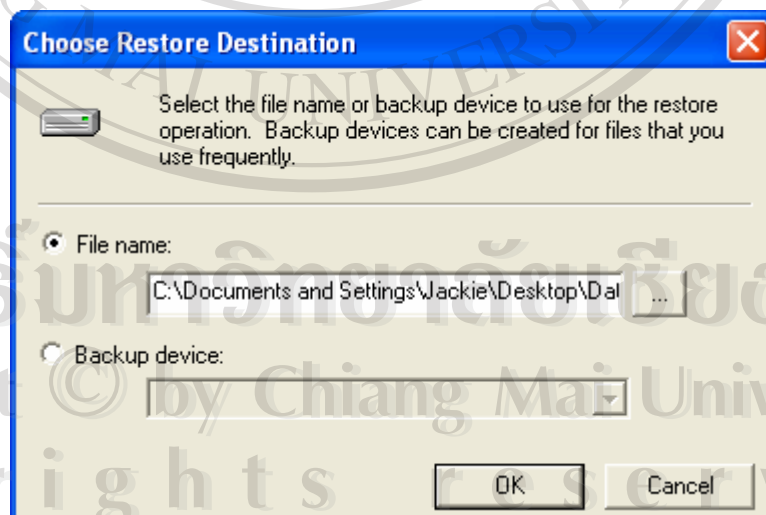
Choose Restore Destination

Select the file name or backup device to use for the restore operation. Backup devices can be created for files that you use frequently.

File name:

C:\Documents and Settings\Jackie\Desktop\Dat

...

Backup device:

OK

Cancel

MAI UNIVERSITY

ลิขสิทธิ์มหาวิทยาลัยเชียงใหม่

Copyright © by Chiang Mai University

All rights reserved